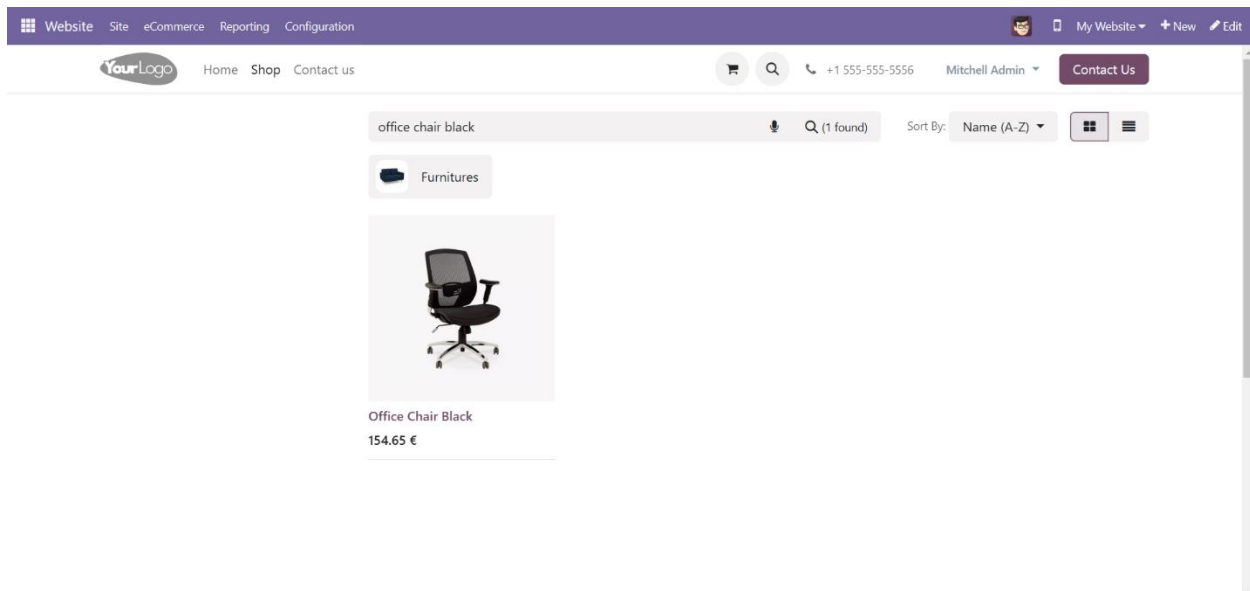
Website Site eCommerce Reporting Configuration

My Website New Edit

YourLogo Home Shop Contact us

+1 555-555-5556 Mitchell Admin Contact Us

office chair black (1 found) Sort By: Name (A-Z)

Furnitures

Office Chair Black
154.65 €